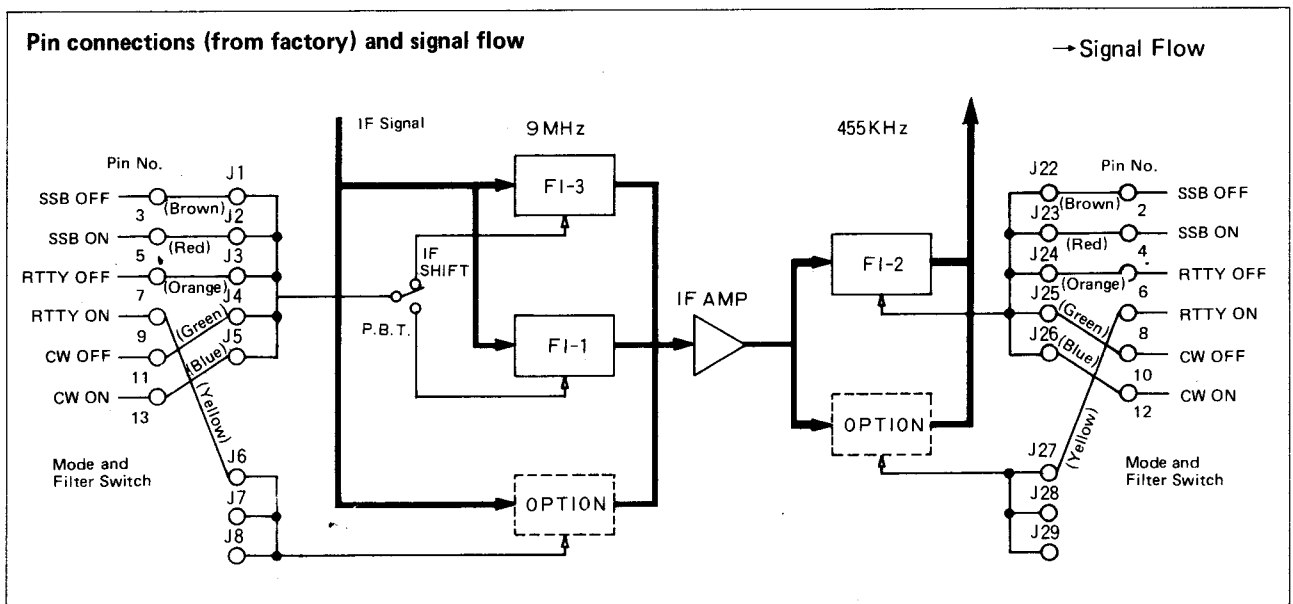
Pin connections (from factory) and signal flow

→Signal Flow

IF Signal

9MHz

455KHz

Pin No.

SSB OFF
3
SSB ON
5
RTTY OFF
7
RTTY ON
9
CW OFF
11
CW ON
13

(Brown)
(Red)
(Orange)
(Green)
(Blue)
(Yellow)

J1
J2
J3
J4
J5
J6
J7
J8

Mode and Filter Switch

IF SHIFT

P.B.T.

FI-3

FI-1

OPTION

IF AMP

FI-2

OPTION

J22
J23
J24
J25
J26
J27
J28
J29

(Brown)
(Red)
(Orange)
(Green)
(Blue)
(Yellow)

Pin No.

SSB OFF
2
SSB ON
4
RTTY OFF
6
RTTY ON
8
CW OFF
10
CW ON
12

Mode and Filter Switch